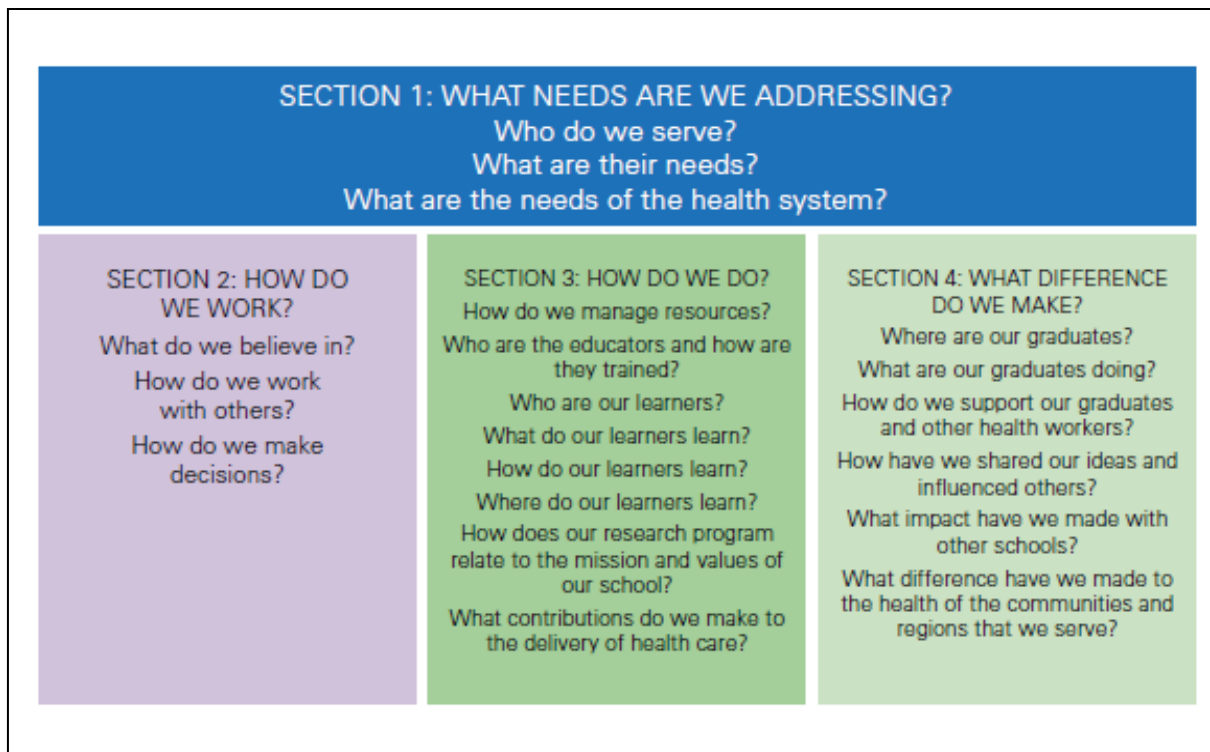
SECTION 1: WHAT NEEDS ARE WE ADDRESSING?
Who do we serve?
What are their needs?
What are the needs of the health system?

SECTION 2: HOW DO WE WORK?
What do we believe in?
How do we work with others?
How do we make decisions?

SECTION 3: HOW DO WE DO?
How do we manage resources?
Who are the educators and how are they trained?
Who are our learners?
What do our learners learn?
How do our learners learn?
Where do our learners learn?
How does our research program relate to the mission and values of our school?
What contributions do we make to the delivery of health care?

SECTION 4: WHAT DIFFERENCE DO WE MAKE?
Where are our graduates?
What are our graduates doing?
How do we support our graduates and other health workers?
How have we shared our ideas and influenced others?
What impact have we made with other schools?
What difference have we made to the health of the communities and regions that we serve?